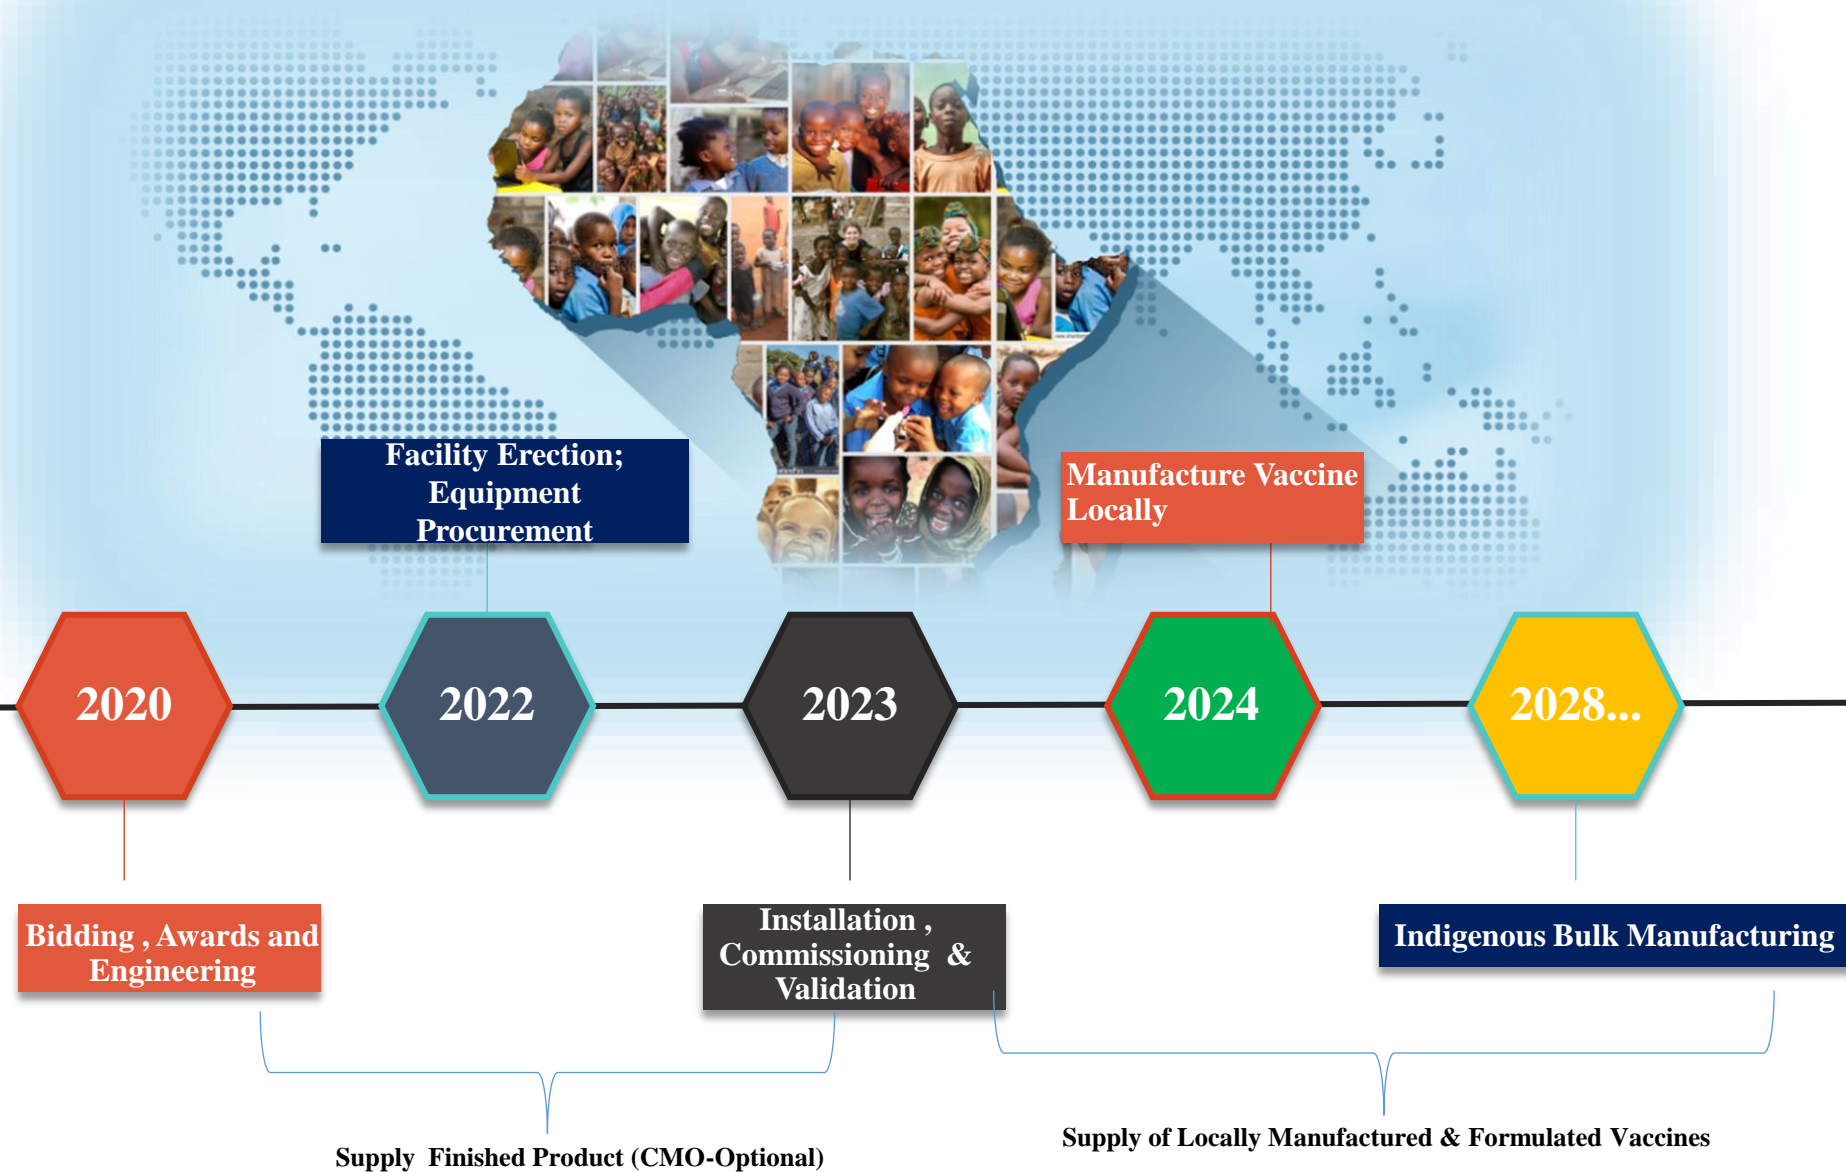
Facility Erection; Equipment Procurement

Manufacture Vaccine Locally

2020

2022

2023

2024

2028...

Bidding , Awards and Engineering

Installation , Commissioning & Validation

Indigenous Bulk Manufacturing

Supply Finished Product (CMO-Optional)

Supply of Locally Manufactured & Formulated Vaccines